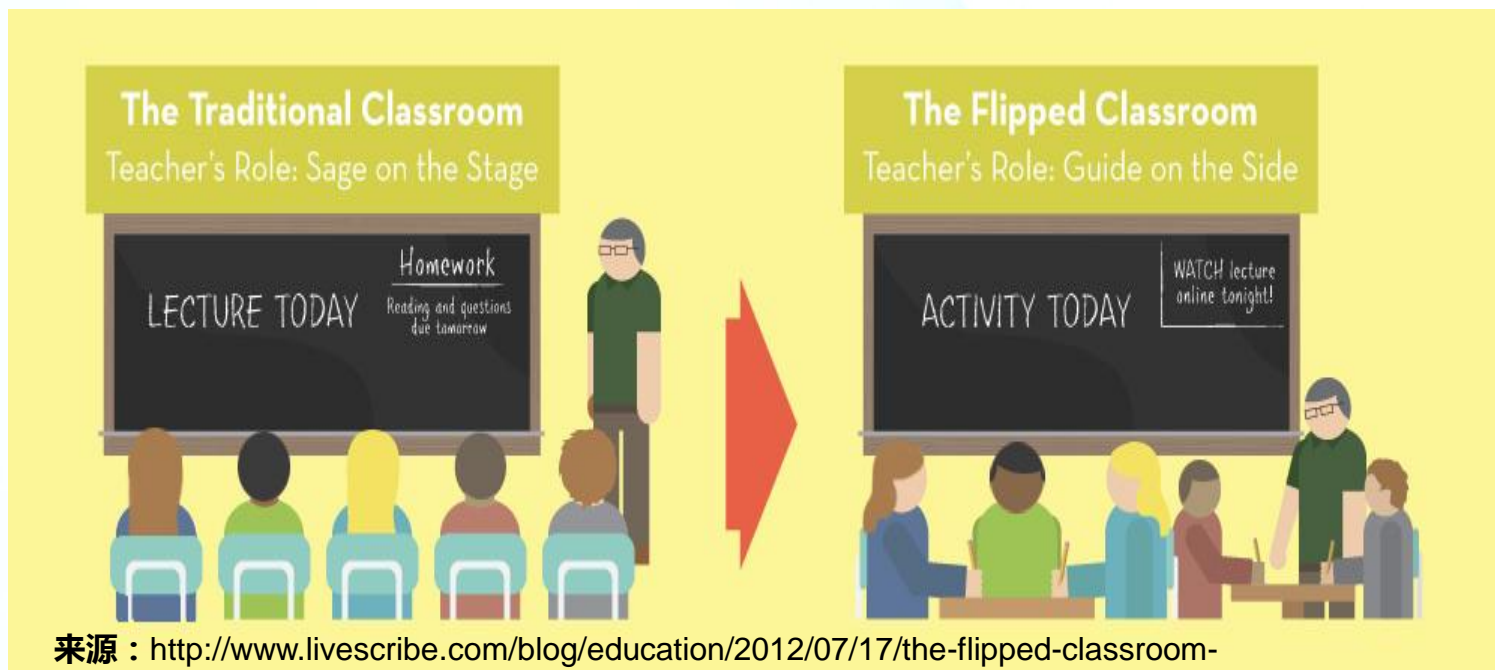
The Traditional Classroom
Teacher's Role: Sage on the Stage

LECTURE TODAY

Homework
Reading and questions due tomorrow

The Flipped Classroom
Teacher's Role: Guide on the Side

ACTIVITY TODAY

WATCH lecture online tonight!

来源：http://www.livescribe.com/blog/education/2012/07/17/the-flipped-classroom-